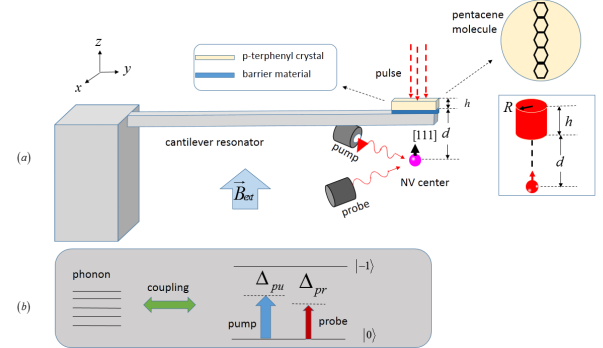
pentacene molecule

$z$
$y$
$x$

p-terphenyl crystal
barrier material

pulse

$h$
$d$
$[111]$

$R$
$h$
$d$

cantilever resonator

pump
probe
NV center

$\vec{B}_{ext}$

$(a)$

$(b)$

phonon
coupling

$|-1\rangle$
$\Delta_{pu}$
$\Delta_{pr}$
pump
probe
$|0\rangle$